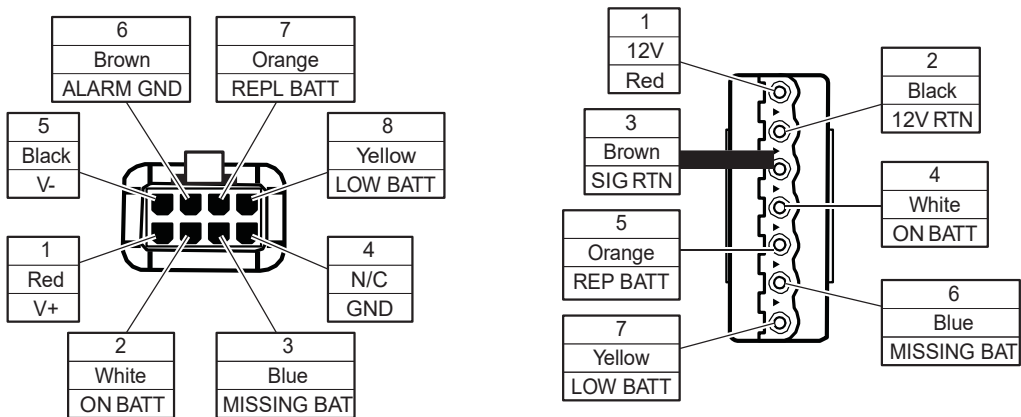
6
Brown
ALARM GND

7
Orange
REPL BATT

5
Black
V-

8
Yellow
LOW BATT

1
Red
V+

4
N/C
GND

2
White
ON BATT

3
Blue
MISSING BAT

1
12V
Red

2
Black
12V RTN

3
Brown
SIG RTN

4
White
ON BATT

5
Orange
REP BATT

6
Blue
MISSING BAT

7
Yellow
LOW BATT